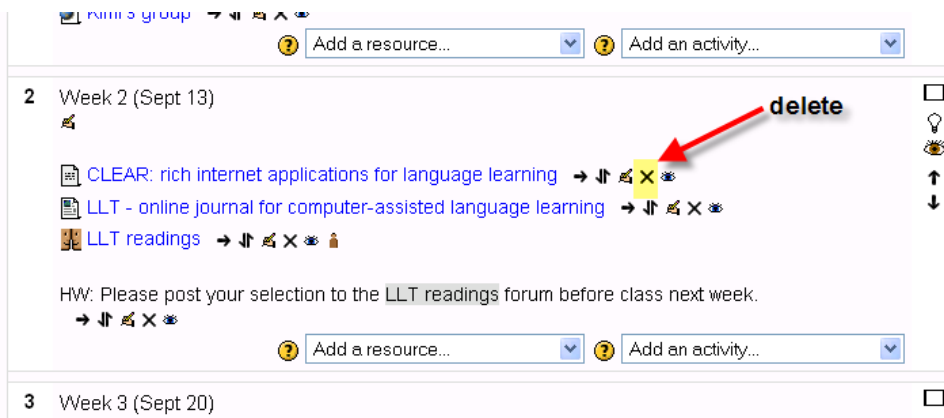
Kim's group

Add a resource... Add an activity...

2 Week 2 (Sept 13)

delete

CLEAR: rich internet applications for language learning

LLT - online journal for computer-assisted language learning

LLT readings

HW: Please post your selection to the LLT readings forum before class next week.

Add a resource... Add an activity...

3 Week 3 (Sept 20)